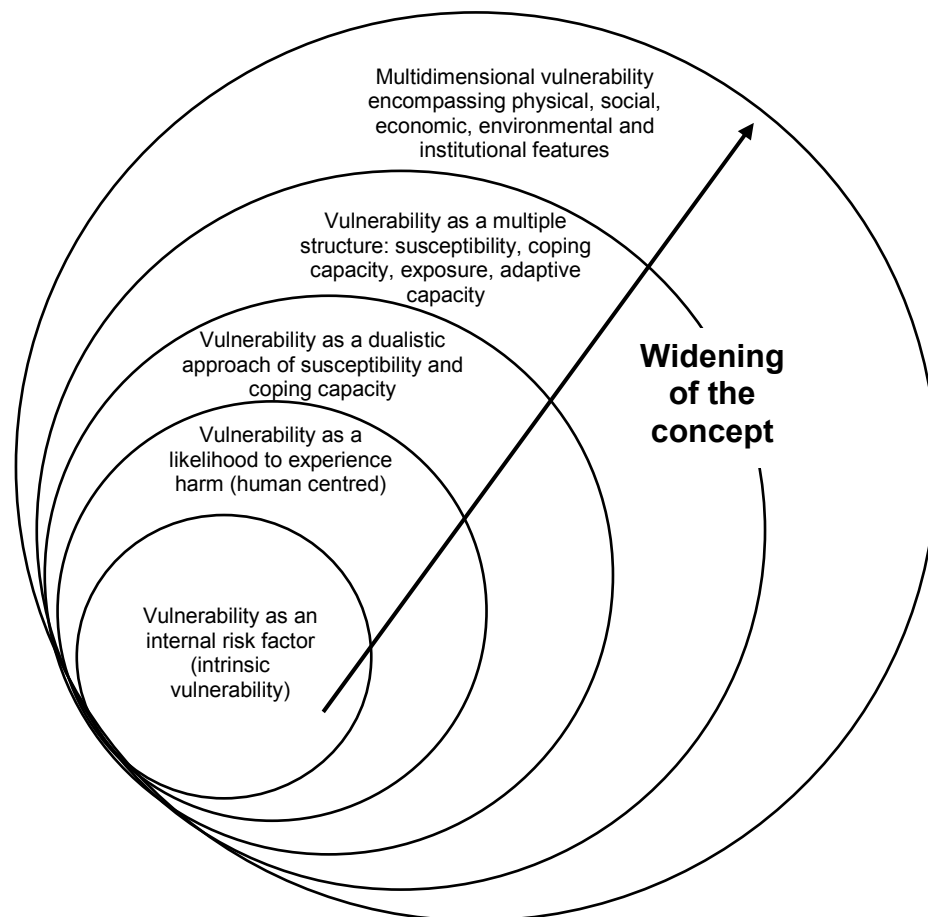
Multidimensional vulnerability encompassing physical, social, economic, environmental and institutional features

Vulnerability as a multiple structure: susceptibility, coping capacity, exposure, adaptive capacity

Vulnerability as a dualistic approach of susceptibility and coping capacity

Vulnerability as a likelihood to experience harm (human centred)

Vulnerability as an internal risk factor (intrinsic vulnerability)

Widening of the concept